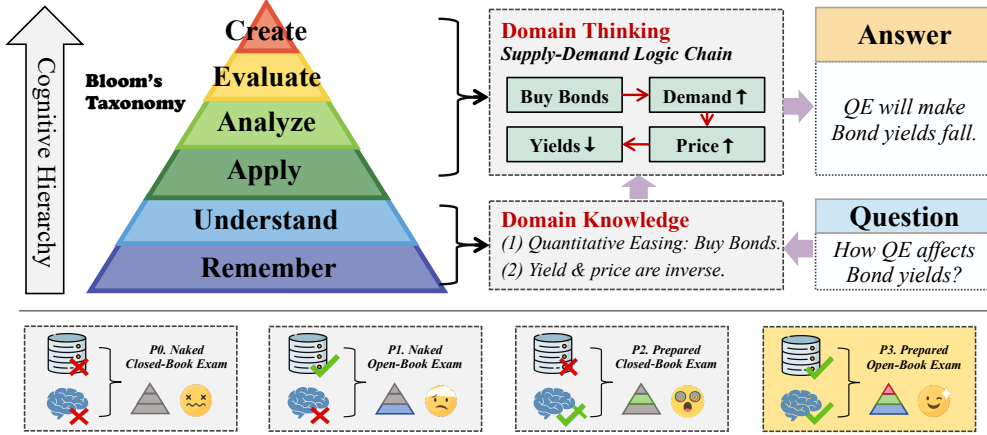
Cognitive Hierarchy

Bloom's Taxonomy

Create
Evaluate
Analyze
Apply
Understand
Remember

Domain Thinking
Supply-Demand Logic Chain

Buy Bonds → Demand ↑ → Price ↑ → Yields ↓

Answer
QE will make Bond yields fall.

Domain Knowledge
(1) Quantitative Easing: Buy Bonds.
(2) Yield & price are inverse.

Question
How QE affects Bond yields?

P0. Naked Closed-Book Exam

P1. Naked Open-Book Exam

P2. Prepared Closed-Book Exam

P3. Prepared Open-Book Exam